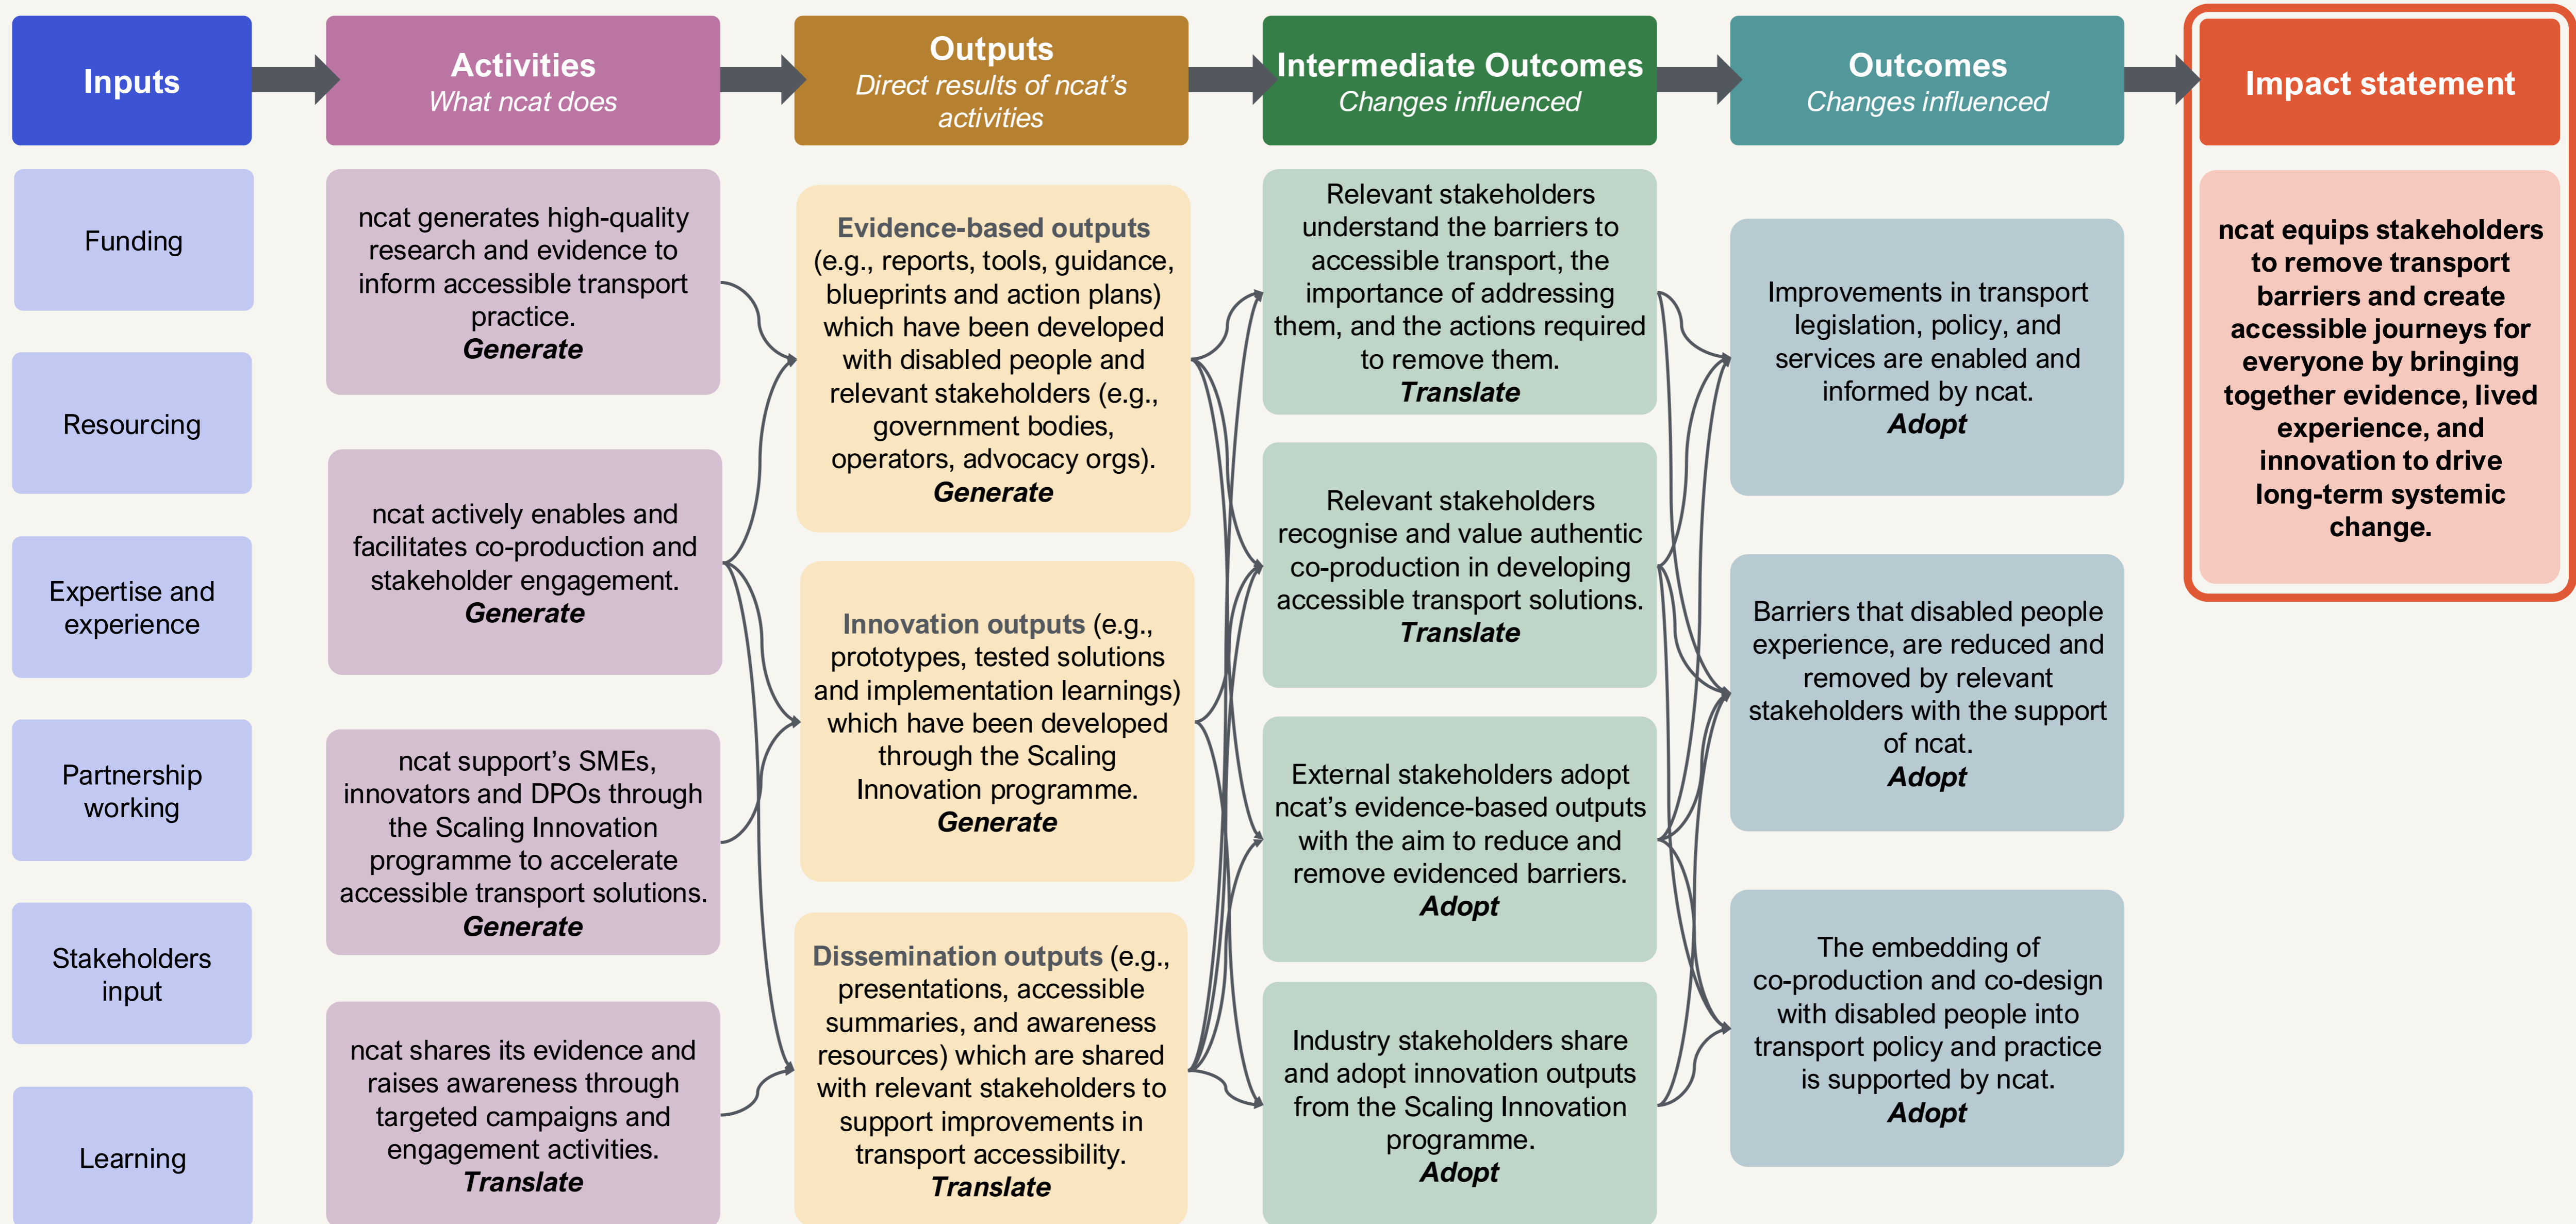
Inputs

Activities
What ncat does

Outputs
Direct results of ncat's activities

Intermediate Outcomes
Changes influenced

Outcomes
Changes influenced

Impact statement

Funding

Resourcing

Expertise and experience

Partnership working

Stakeholders input

Learning

ncat generates high-quality research and evidence to inform accessible transport practice.
Generate

ncat actively enables and facilitates co-production and stakeholder engagement.
Generate

ncat support's SMEs, innovators and DPOs through the Scaling Innovation programme to accelerate accessible transport solutions.
Generate

ncat shares its evidence and raises awareness through targeted campaigns and engagement activities.
Translate

Evidence-based outputs (e.g., reports, tools, guidance, blueprints and action plans) which have been developed with disabled people and relevant stakeholders (e.g., government bodies, operators, advocacy orgs).
Generate

Innovation outputs (e.g., prototypes, tested solutions and implementation learnings) which have been developed through the Scaling Innovation programme.
Generate

Dissemination outputs (e.g., presentations, accessible summaries, and awareness resources) which are shared with relevant stakeholders to support improvements in transport accessibility.
Translate

Relevant stakeholders understand the barriers to accessible transport, the importance of addressing them, and the actions required to remove them.
Translate

Relevant stakeholders recognise and value authentic co-production in developing accessible transport solutions.
Translate

External stakeholders adopt ncat's evidence-based outputs with the aim to reduce and remove evidenced barriers.
Adopt

Industry stakeholders share and adopt innovation outputs from the Scaling Innovation programme.
Adopt

Improvements in transport legislation, policy, and services are enabled and informed by ncat.
Adopt

Barriers that disabled people experience, are reduced and removed by relevant stakeholders with the support of ncat.
Adopt

The embedding of co-production and co-design with disabled people into transport policy and practice is supported by ncat.
Adopt

ncat equips stakeholders to remove transport barriers and create accessible journeys for everyone by bringing together evidence, lived experience, and innovation to drive long-term systemic change.